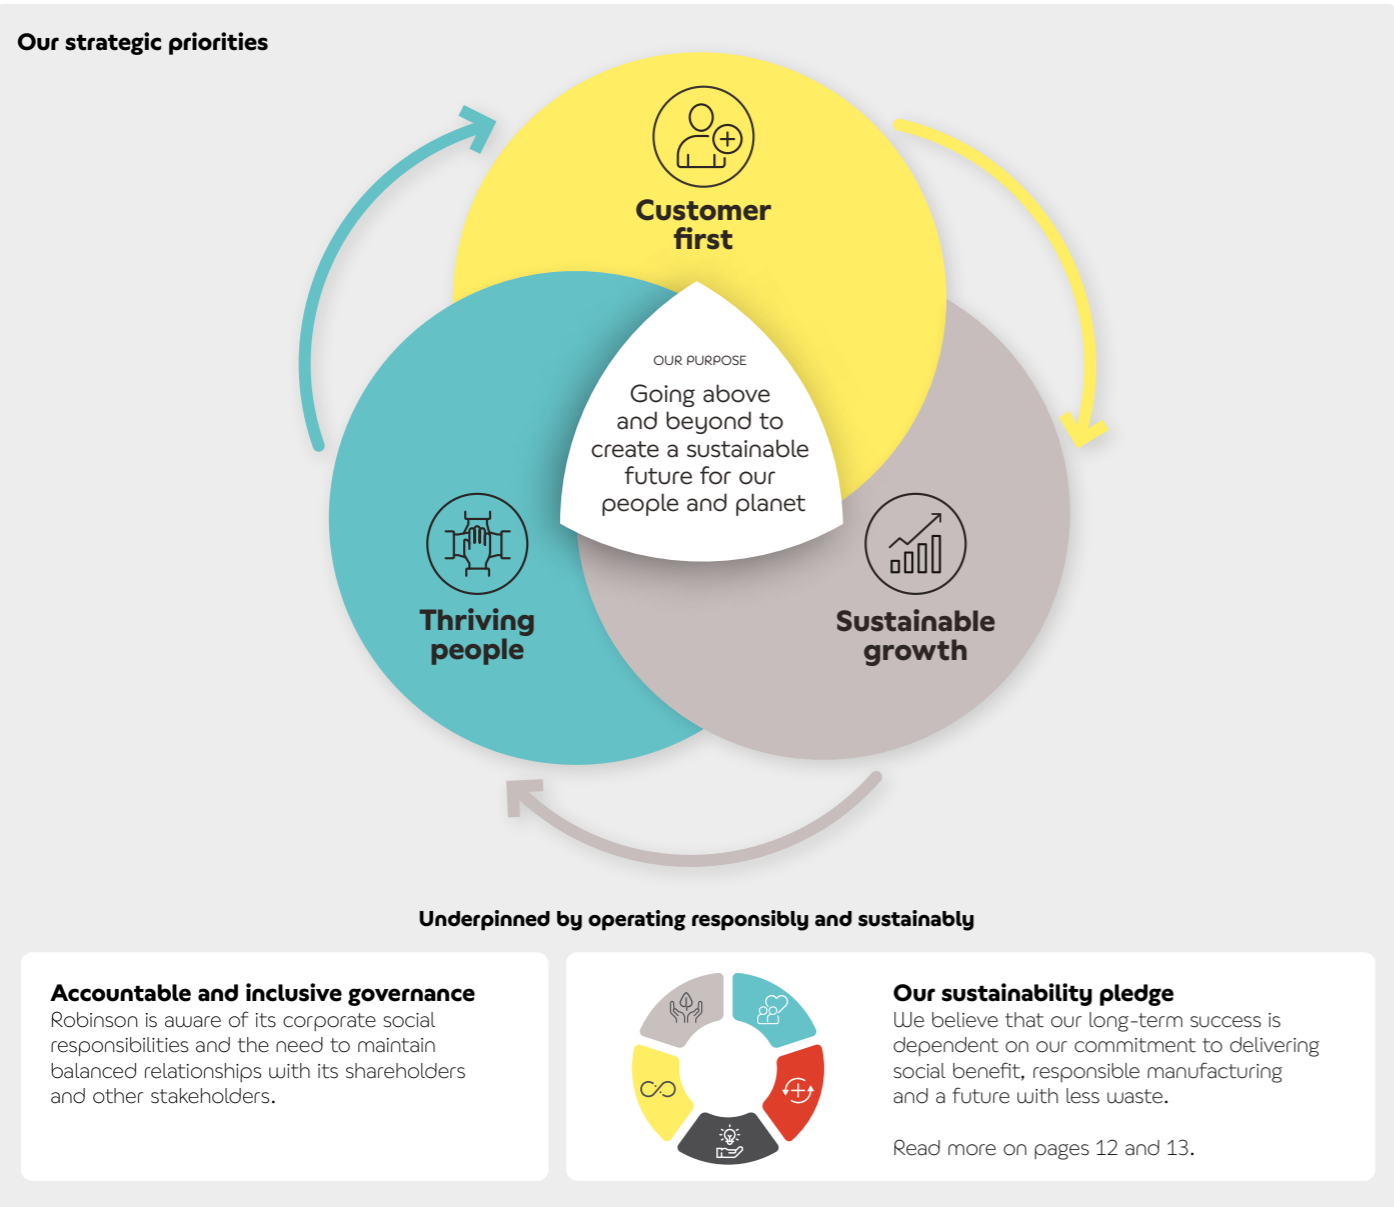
Our strategic priorities

Customer first

OUR PURPOSE

Going above and beyond to create a sustainable future for our people and planet

Thriving people

Sustainable growth

Underpinned by operating responsibly and sustainably

Accountable and inclusive governance
Robinson is aware of its corporate social responsibilities and the need to maintain balanced relationships with its shareholders and other stakeholders.

Our sustainability pledge
We believe that our long-term success is dependent on our commitment to delivering social benefit, responsible manufacturing and a future with less waste.

Read more on pages 12 and 13.